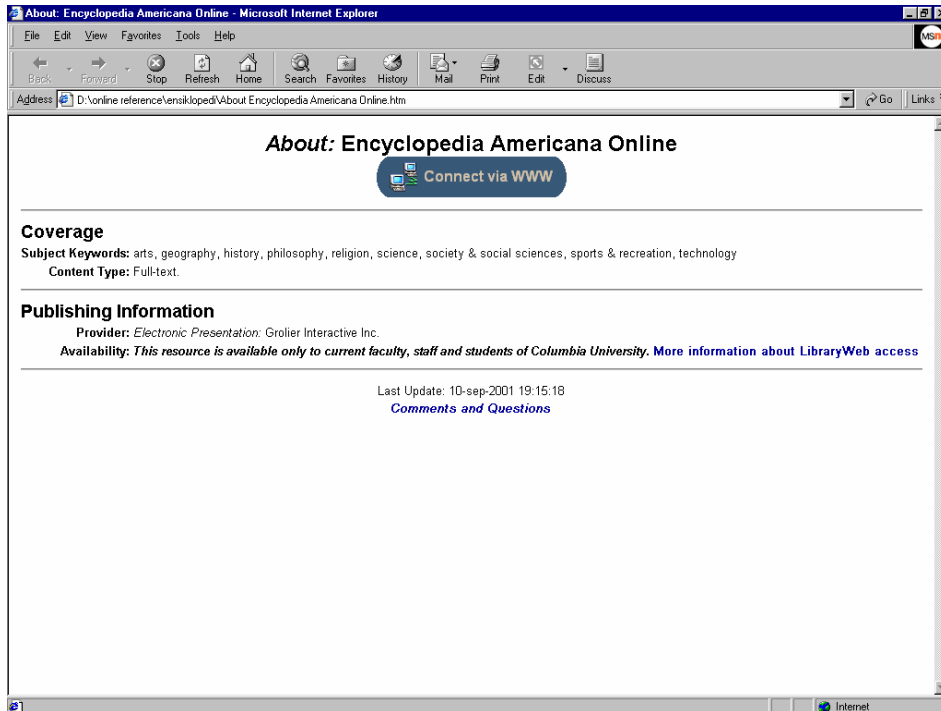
About: Encyclopedia Americana Online - Microsoft Internet Explorer

File Edit View Favorites Tools Help

MSN

Back Forward Stop Refresh Home Search Favorites History Mail Print Edit Discuss

Address D:\online reference\ensiklopedi\About Encyclopedia Americana Online.htm

Go Links

*About:* Encyclopedia Americana Online

Connect via WWW

Coverage

**Subject Keywords:** arts, geography, history, philosophy, religion, science, society & social sciences, sports & recreation, technology

**Content Type:** Full-text.

Publishing Information

**Provider:** *Electronic Presentation:* Grolier Interactive Inc.

**Availability:** ***This resource is available only to current faculty, staff and students of Columbia University.*** More information about LibraryWeb access

Last Update: 10-sep-2001 19:15:18

Comments and Questions

Internet